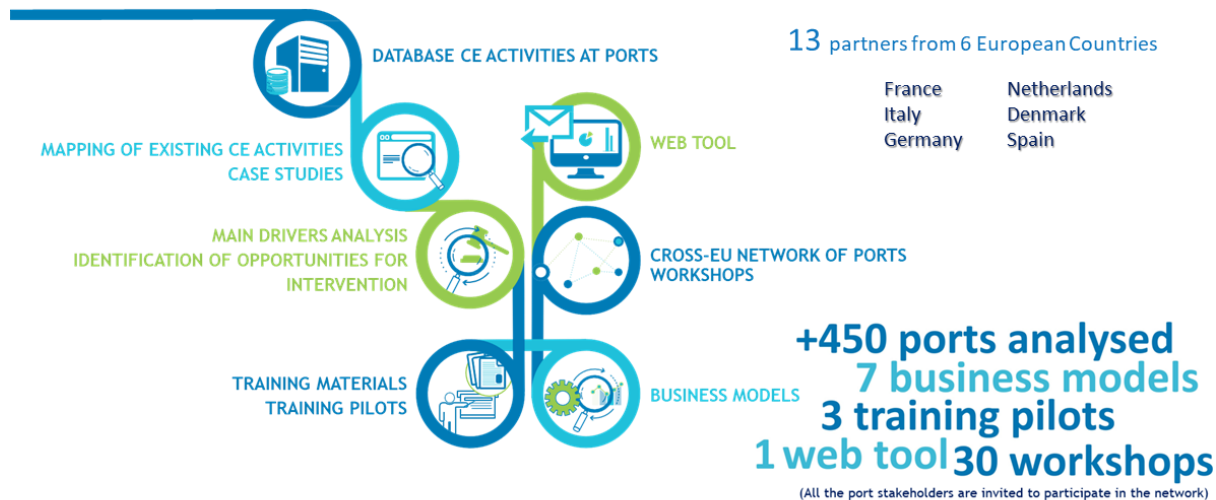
DATABASE CE ACTIVITIES AT PORTS

MAPPING OF EXISTING CE ACTIVITIES
CASE STUDIES

MAIN DRIVERS ANALYSIS
IDENTIFICATION OF OPPORTUNITIES FOR INTERVENTION

TRAINING MATERIALS
TRAINING PILOTS

WEB TOOL

CROSS-EU NETWORK OF PORTS
WORKSHOPS

BUSINESS MODELS

13 partners from 6 European Countries

| France | Netherlands |
|---|---|
| Italy | Denmark |
| Germany | Spain |

+450 ports analysed
7 business models
3 training pilots
1 web tool 30 workshops
(All the port stakeholders are invited to participate in the network)